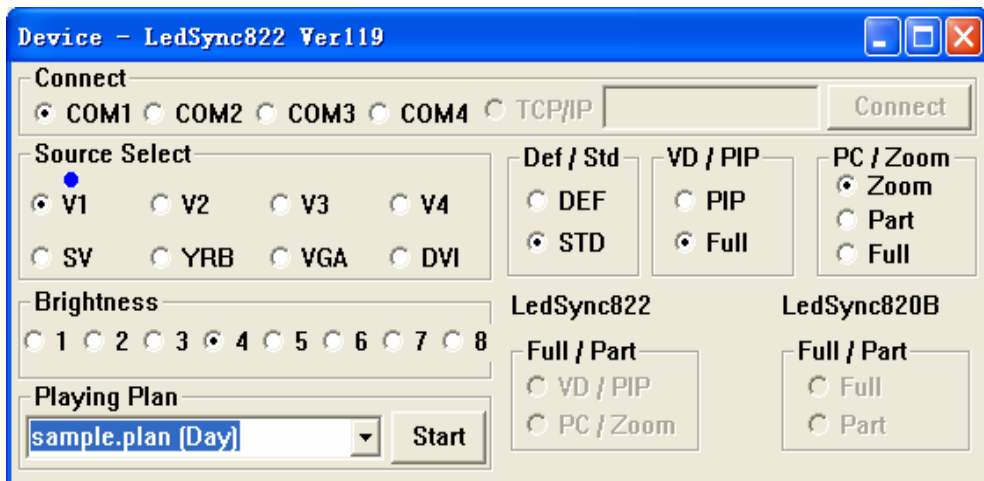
Device - LedSync822 Ver119

Connect
COM1 COM2 COM3 COM4 TCP/IP Connect

Source Select
V1 V2 V3 V4
SV YRB VGA DVI

Def / Std
DEF
STD

VD / PIP
PIP
Full

PC / Zoom
Zoom
Part
Full

Brightness
1 2 3 4 5 6 7 8

LedSync822
Full / Part
VD / PIP
PC / Zoom

LedSync820B
Full / Part
Full
Part

Playing Plan
sample.plan (Day)
Start